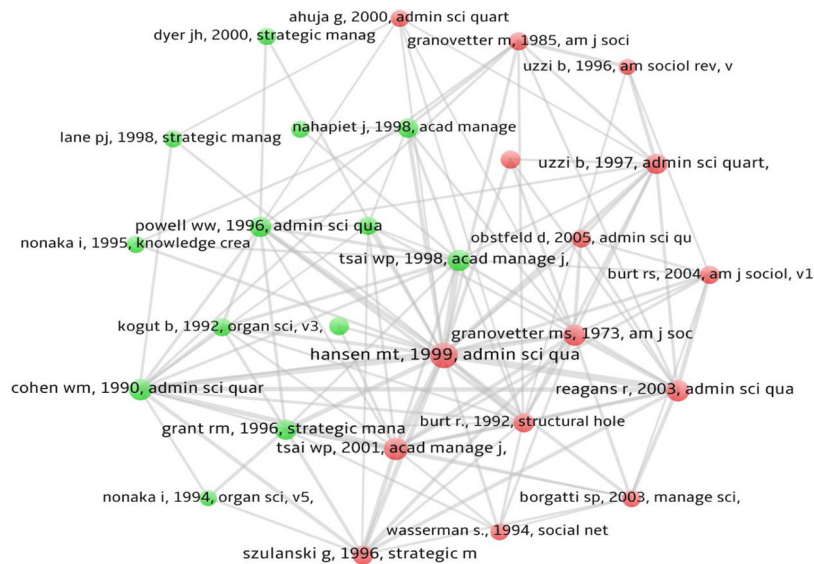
ahuja g, 2000, admin sci quart
dyer jh, 2000, strategic manag
granovetter m, 1985, am j soci
uzzi b, 1996, am sociol rev, v
lane pj, 1998, strategic manag
nahapiet j, 1998, acad manage
uzzi b, 1997, admin sci quart,
powell ww, 1996, admin sci qua
nonaka i, 1995, knowledge crea
obstfeld d, 2005, admin sci qu
tsai wp, 1998, acad manage j,
burt rs, 2004, am j sociol, v1
kogut b, 1992, organ sci, v3,
granovetter ms, 1973, am j soc
hansen mt, 1999, admin sci qua
cohen wm, 1990, admin sci quar
reagans r, 2003, admin sci qua
burt r., 1992, structural hole
grant rm, 1996, strategic mana
tsai wp, 2001, acad manage j,
nonaka i, 1994, organ sci, v5,
borgatti sp, 2003, manage sci,
wasserman s., 1994, social net
szulanski g, 1996, strategic m